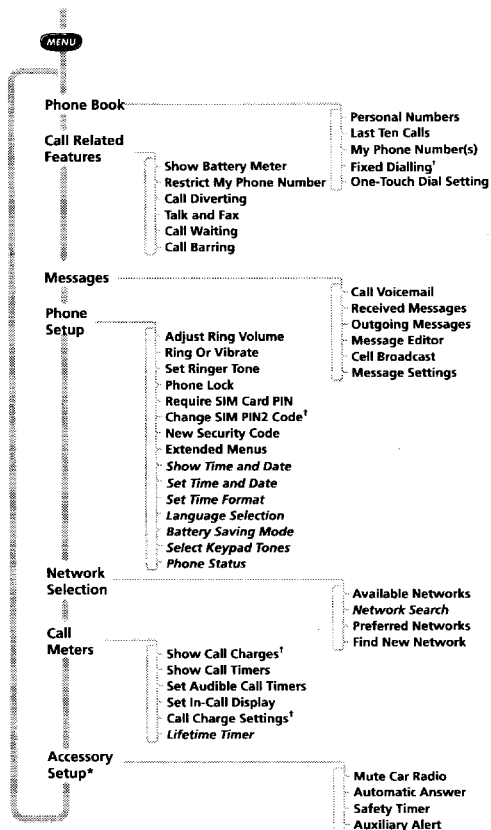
MENU

Phone Book
Personal Numbers
Last Ten Calls
My Phone Number(s)
Fixed Dialling†
One-Touch Dial Setting

Call Related Features
Show Battery Meter
Restrict My Phone Number
Call Diverting
Talk and Fax
Call Waiting
Call Barring

Messages
Call Voicemail
Received Messages
Outgoing Messages
Message Editor
Cell Broadcast
Message Settings

Phone Setup
Adjust Ring Volume
Ring Or Vibrate
Set Ringer Tone
Phone Lock
Require SIM Card PIN
Change SIM PIN2 Code†
New Security Code
Extended Menus
*Show Time and Date*
*Set Time and Date*
*Set Time Format*
*Language Selection*
*Battery Saving Mode*
*Select Keypad Tones*
*Phone Status*

Network Selection
Available Networks
*Network Search*
Preferred Networks
Find New Network

Call Meters
Show Call Charges†
Show Call Timers
Set Audible Call Timers
Set In-Call Display
Call Charge Settings†
*Lifetime Timer*

Accessory Setup*
Mute Car Radio
Automatic Answer
Safety Timer
Auxiliary Alert